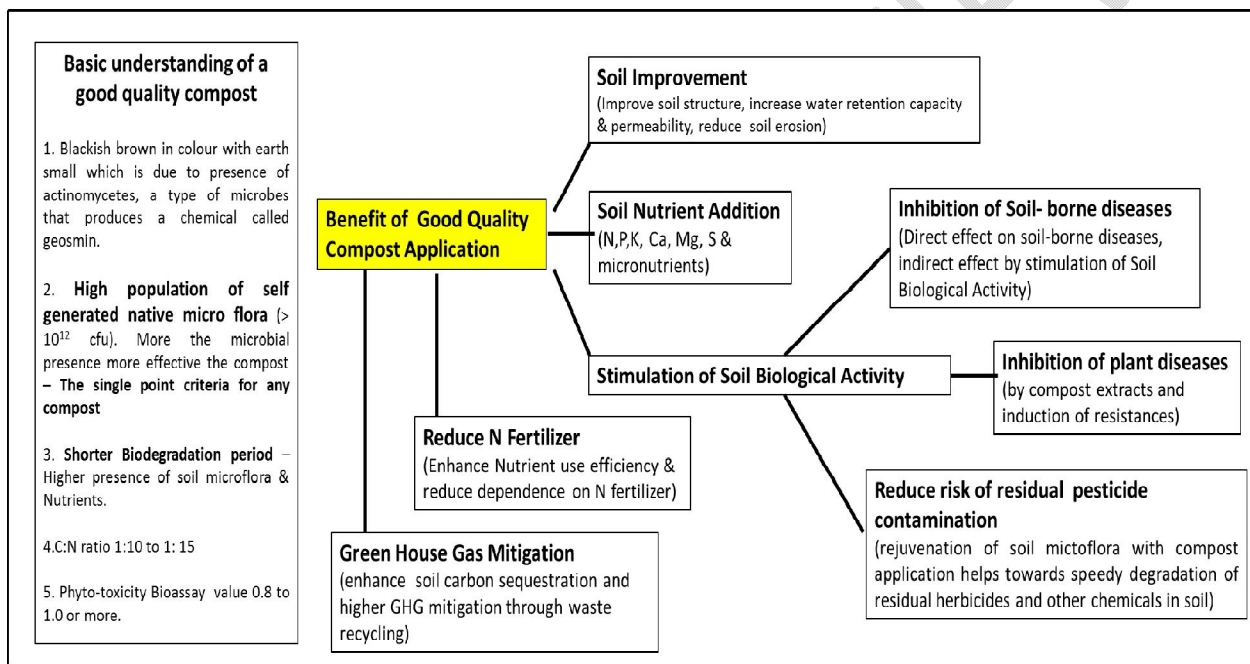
Basic understanding of a good quality compost

1. Blackish brown in colour with earth small which is due to presence of actinomycetes, a type of microbes that produces a chemical called geosmin.

2. High population of self generated native micro flora (> $10^{12}$ cfu). More the microbial presence more effective the compost – The single point criteria for any compost

3. Shorter Biodegradation period – Higher presence of soil microflora & Nutrients.

4.C:N ratio 1:10 to 1: 15

5. Phyto-toxicity Bioassay value 0.8 to 1.0 or more.

Benefit of Good Quality Compost Application

Soil Improvement
(Improve soil structure, increase water retention capacity & permeability, reduce soil erosion)

Soil Nutrient Addition
(N,P,K, Ca, Mg, S & micronutrients)

Inhibition of Soil- borne diseases
(Direct effect on soil-borne diseases, indirect effect by stimulation of Soil Biological Activity)

Stimulation of Soil Biological Activity

Inhibition of plant diseases
(by compost extracts and induction of resistances)

Reduce N Fertilizer
(Enhance Nutrient use efficiency & reduce dependence on N fertilizer)

Reduce risk of residual pesticide contamination
(rejuvenation of soil mictoflora with compost application helps towards speedy degradation of residual herbicides and other chemicals in soil)

Green House Gas Mitigation
(enhance soil carbon sequestration and higher GHG mitigation through waste recycling)